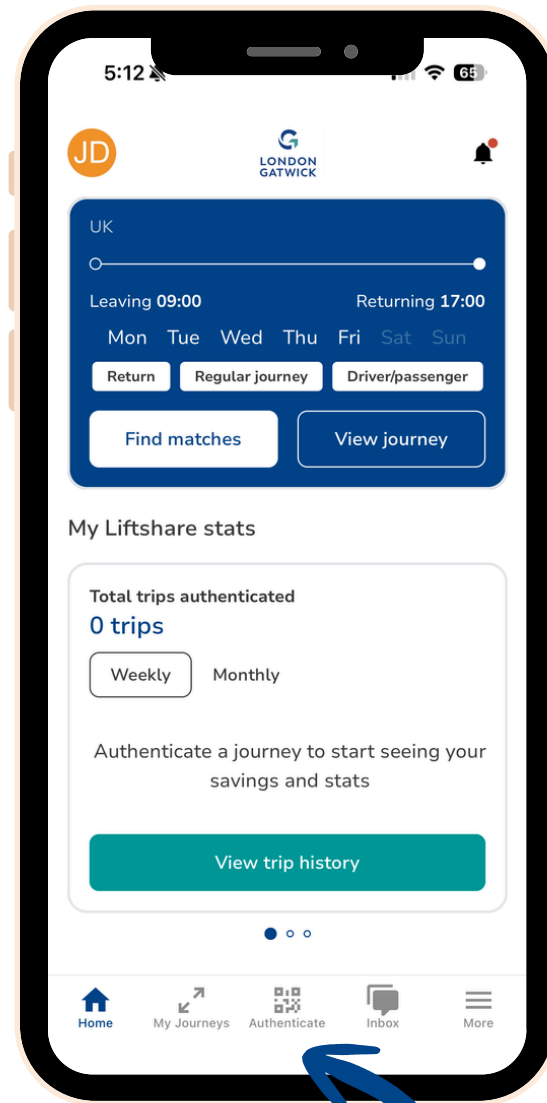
5:12

65

JD

LONDON GATWICK

UK

Leaving 09:00

Returning 17:00

Mon Tue Wed Thu Fri Sat Sun

Return

Regular journey

Driver/passenger

Find matches

View journey

My Liftshare stats

Total trips authenticated

0 trips

Weekly

Monthly

Authenticate a journey to start seeing your savings and stats

View trip history

Home

My Journeys

Authenticate

Inbox

More